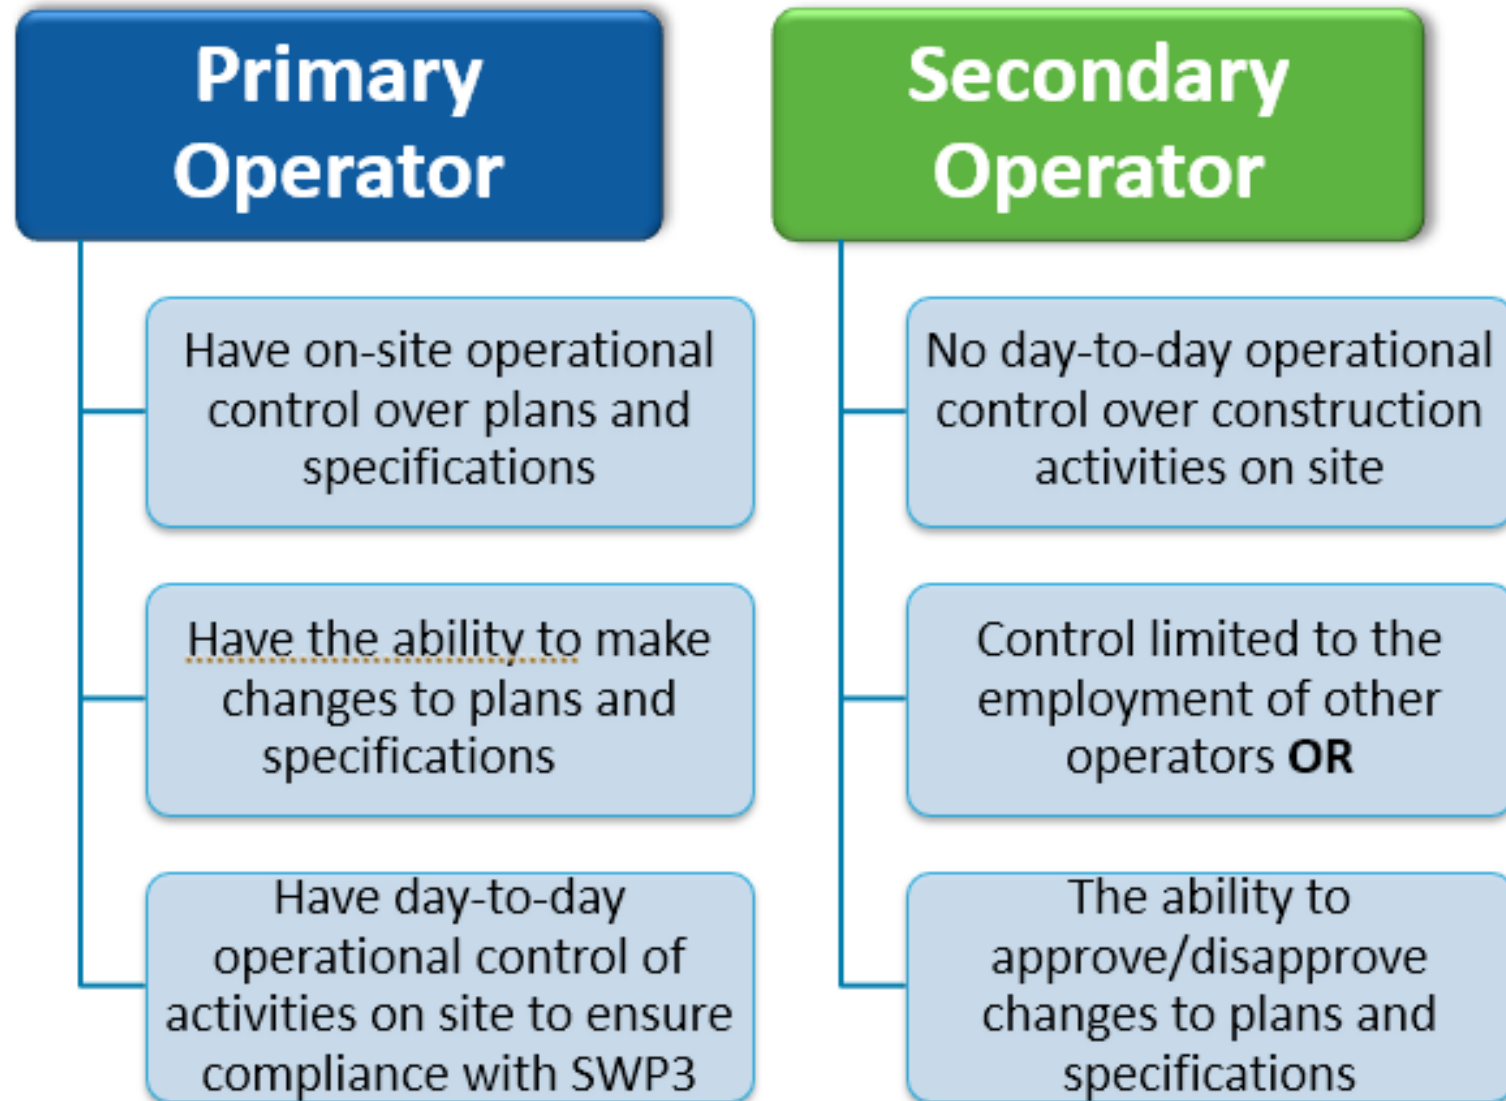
Primary Operator

Have on-site operational control over plans and specifications

Have the ability to make changes to plans and specifications

Have day-to-day operational control of activities on site to ensure compliance with SWP3

Secondary Operator

No day-to-day operational control over construction activities on site

Control limited to the employment of other operators **OR**

The ability to approve/disapprove changes to plans and specifications